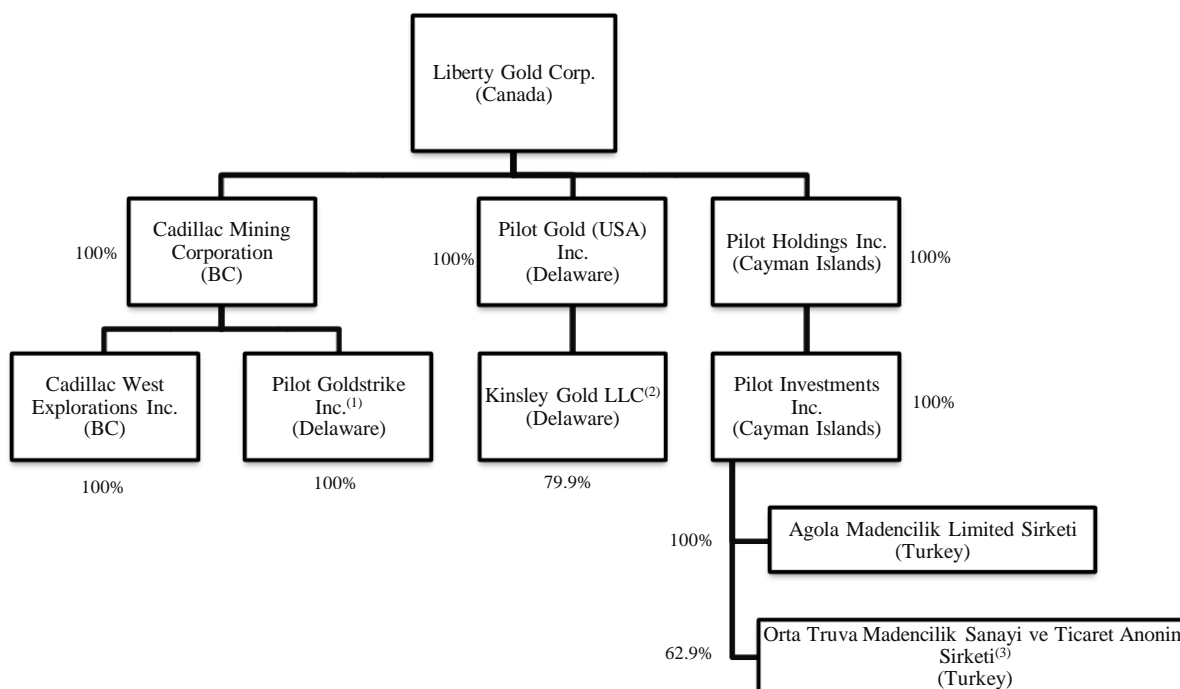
Liberty Gold Corp.
(Canada)

100%
Cadillac Mining Corporation
(BC)

100%
Pilot Gold (USA) Inc.
(Delaware)

Pilot Holdings Inc.
(Cayman Islands)
100%

Cadillac West Explorations Inc.
(BC)
100%

Pilot Goldstrike Inc.$^{(1)}$
(Delaware)
100%

Kinsley Gold LLC$^{(2)}$
(Delaware)
79.9%

Pilot Investments Inc.
(Cayman Islands)
100%

100%
Agola Madencilik Limited Sirketi
(Turkey)

62.9%
Orta Truva Madencilik Sanayi ve Ticaret Anonin Sirketi$^{(3)}$
(Turkey)